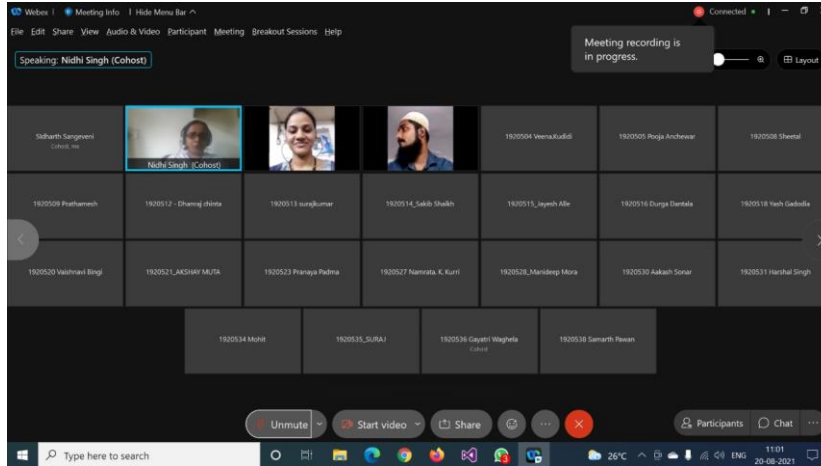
Webex | Meeting Info | Hide Menu Bar ^

Connected •

File Edit Share View Audio & Video Participant Meeting Breakout Sessions Help

Speaking: Nidhi Singh (Cohost)

Meeting recording is in progress.

Layout

Sidharth Sangeveni
Cohost, me

Nidhi Singh (Cohost)

1920504 VeenaKudidi

1920505 Pooja Anchewar

1920508 Sheetal

1920509 Prathamesh

1920512 - Dhanraj chinta

1920513 surajkumar

1920514_Sakib Shaikh

1920515_Jayesh Alle

1920516 Durga Dantala

1920518 Yash Gadodia

1920520 Vaishnavi Bingi

1920521_AKSHAY MUTA

1920523 Pranaya Padma

1920527 Namrata. K. Kurri

1920528_Manideep Mora

1920530 Aakash Sonar

1920531 Harshal Singh

1920534 Mohit

1920535_SURAJ

1920536 Gayatri Waghela
Cohost

1920538 Samarth Pawan

Unmute

Start video

Share

Participants

Chat

Type here to search

26°C

ENG

11:01
20-08-2021